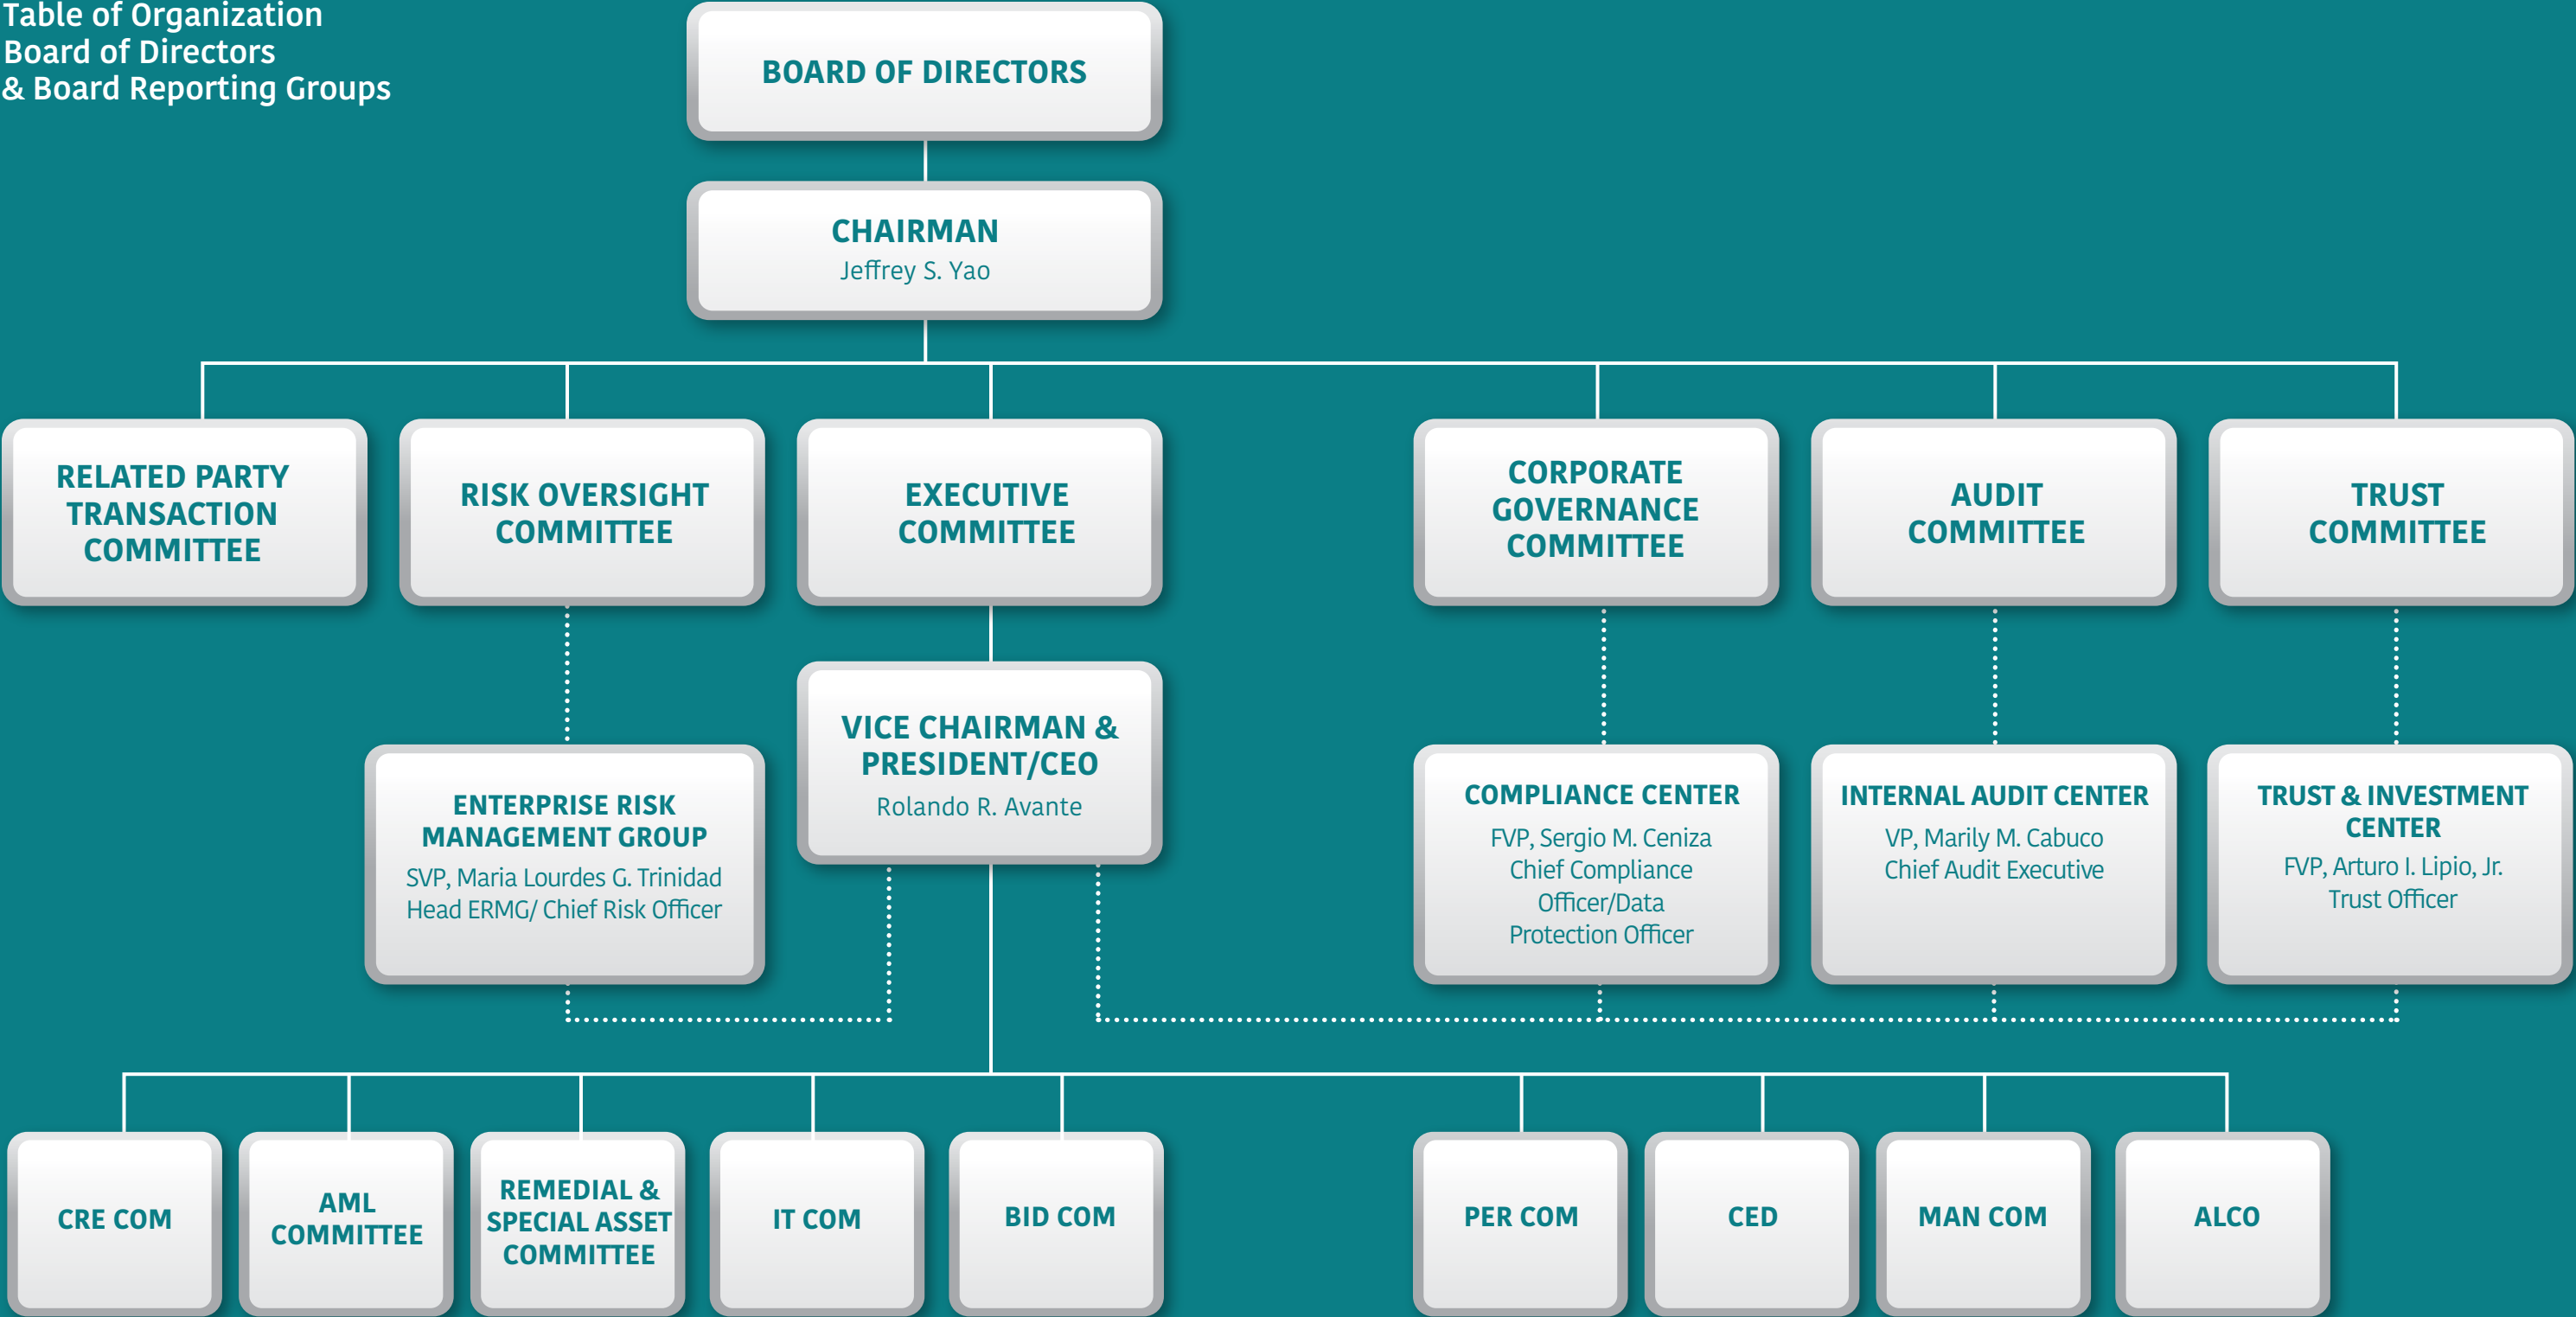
Table of Organization
Board of Directors
& Board Reporting Groups

BOARD OF DIRECTORS

CHAIRMAN
Jeffrey S. Yao

RELATED PARTY TRANSACTION COMMITTEE

RISK OVERSIGHT COMMITTEE

EXECUTIVE COMMITTEE

CORPORATE GOVERNANCE COMMITTEE

AUDIT COMMITTEE

TRUST COMMITTEE

ENTERPRISE RISK MANAGEMENT GROUP
SVP, Maria Lourdes G. Trinidad
Head ERMG/ Chief Risk Officer

VICE CHAIRMAN & PRESIDENT/CEO
Rolando R. Avante

COMPLIANCE CENTER
FVP, Sergio M. Ceniza
Chief Compliance Officer/Data Protection Officer

INTERNAL AUDIT CENTER
VP, Marily M. Cabuco
Chief Audit Executive

TRUST & INVESTMENT CENTER
FVP, Arturo I. Lipio, Jr.
Trust Officer

CRE COM

AML COMMITTEE

REMEDIAL & SPECIAL ASSET COMMITTEE

IT COM

BID COM

PER COM

CED

MAN COM

ALCO